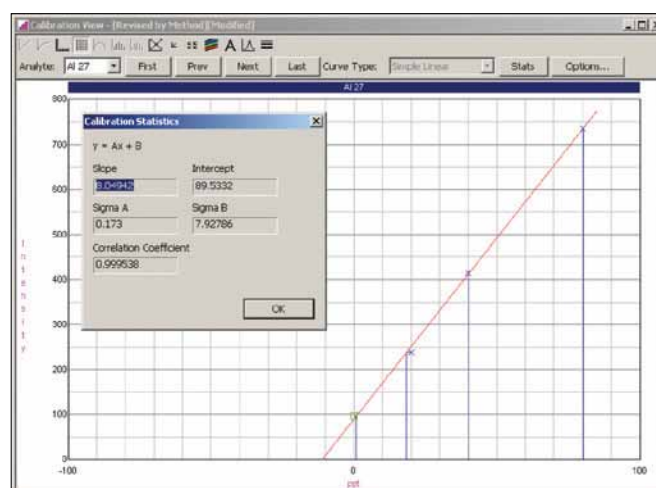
Calibration View - [Revised by Method] [Modified]

A

Analyte: Al 27 First Prev Next Last Curve Type: Simple Linear Stats Options...

Al 27

Calibration Statistics

y = Ax + B

Slope
8.04942

Intercept
89.5332

Sigma A
0.173

Sigma B
7.92786

Correlation Coefficient
0.999538

OK

800
700
600
500
400
300
200
100
0

I
n
t
e
n
s
i
t
y

-100
0
100
ppt